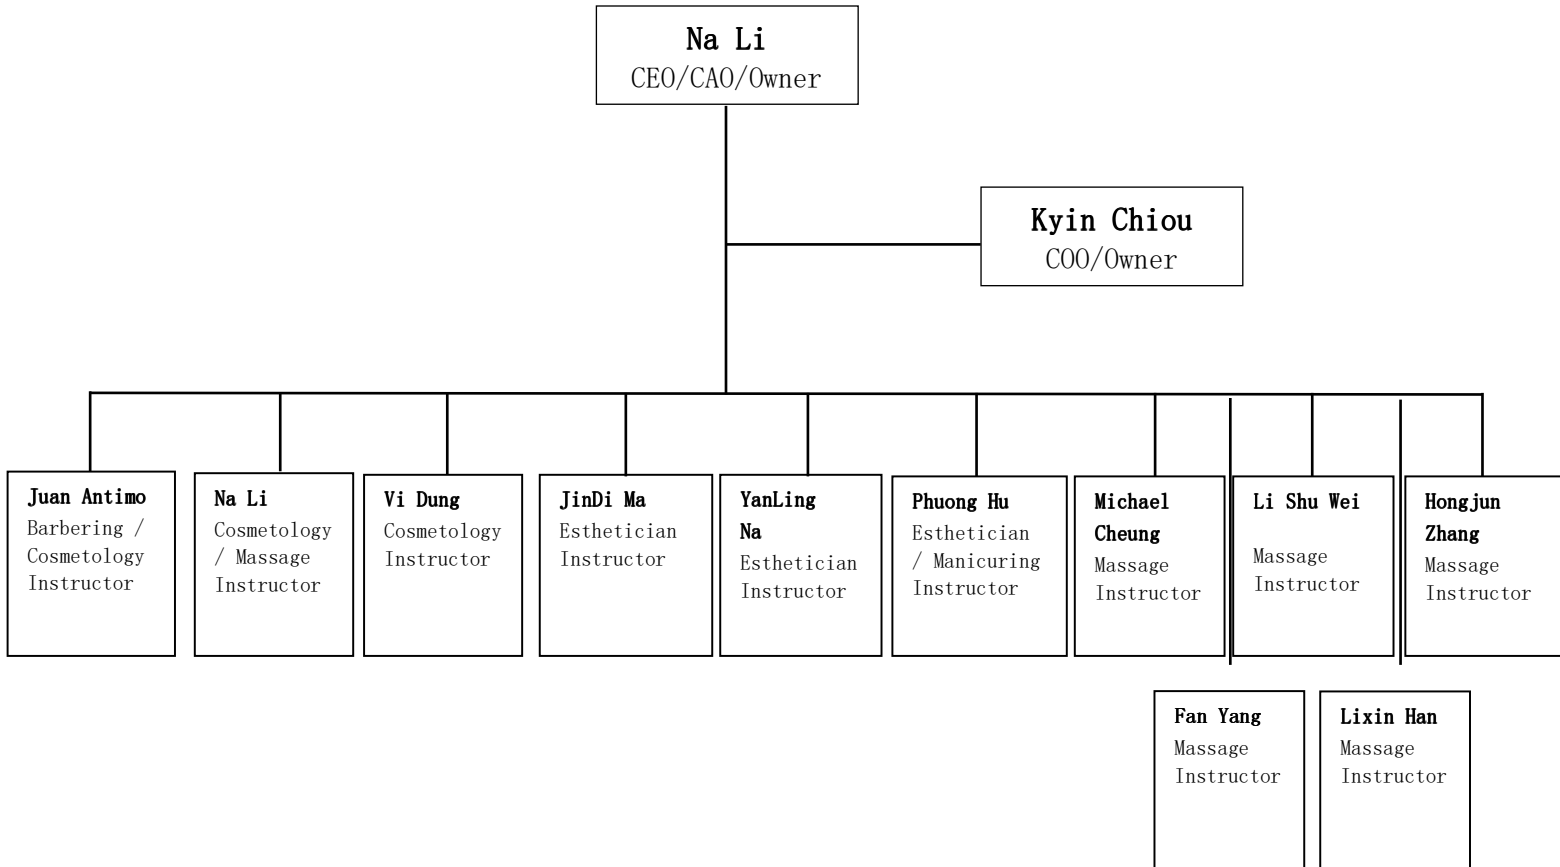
Na Li
CEO/CAO/Owner

Kyin Chiou
COO/Owner

Juan Antimo
Barbering / Cosmetology Instructor

Na Li
Cosmetology / Massage Instructor

Vi Dung
Cosmetology Instructor

JinDi Ma
Esthetician Instructor

YanLing Na
Esthetician Instructor

Phuong Hu
Esthetician / Manicuring Instructor

Michael Cheung
Massage Instructor

Li Shu Wei
Massage Instructor

Hongjun Zhang
Massage Instructor

Fan Yang
Massage Instructor

Lixin Han
Massage Instructor